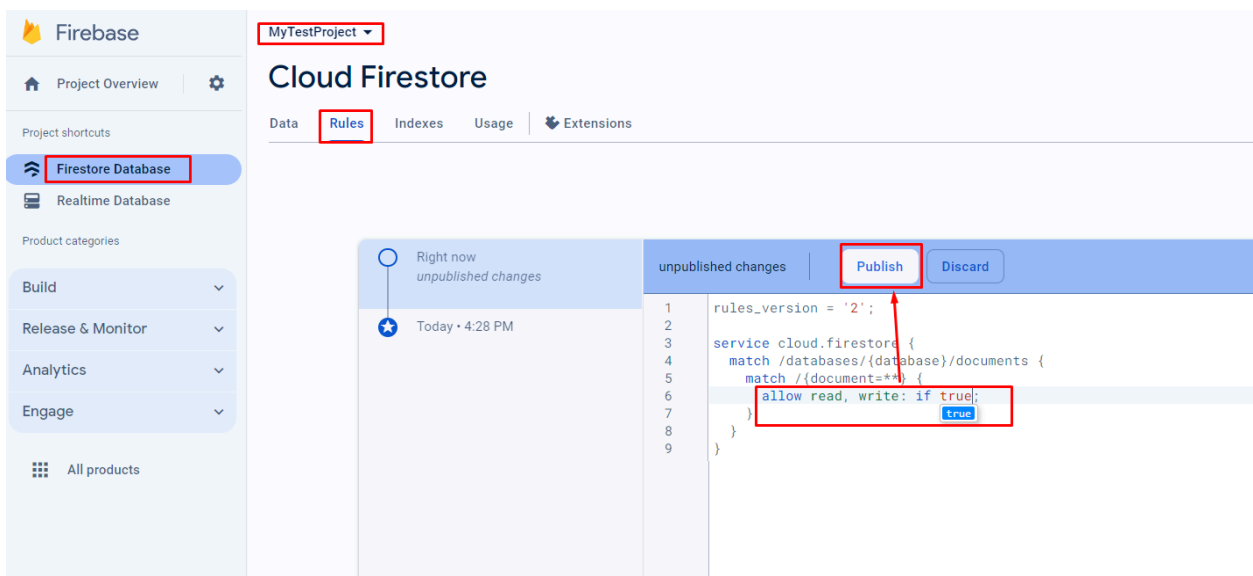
Firebase

Project Overview

Project shortcuts

Firestore Database

Realtime Database

Product categories

Build

Release & Monitor

Analytics

Engage

All products

MyTestProject

Cloud Firestore

Data Rules Indexes Usage Extensions

Right now
unpublished changes

Today • 4:28 PM

unpublished changes Publish Discard

1 rules_version = '2';
2
3 service cloud.firestore {
4 match /databases/{database}/documents {
5 match /{document=**} {
6 allow read, write: if true;
7 }
8 }
9 }

true